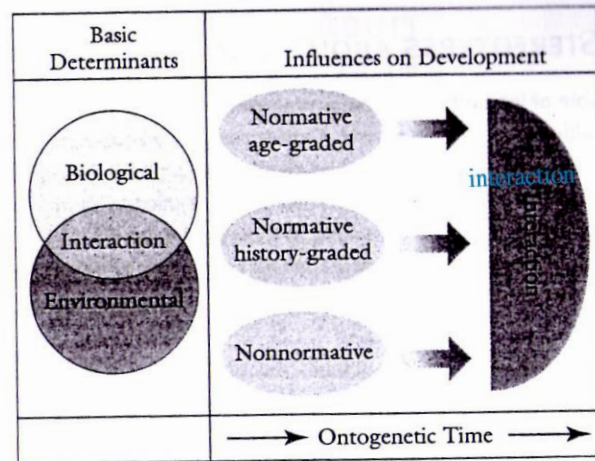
| Basic Determinants | Influences on Development |
|---|---|
| Biological<br>Interaction<br>Environmental | Normative age-graded<br>Normative history-graded<br>Nonnormative<br>interaction<br>Interaction |
| | Ontogenetic Time |